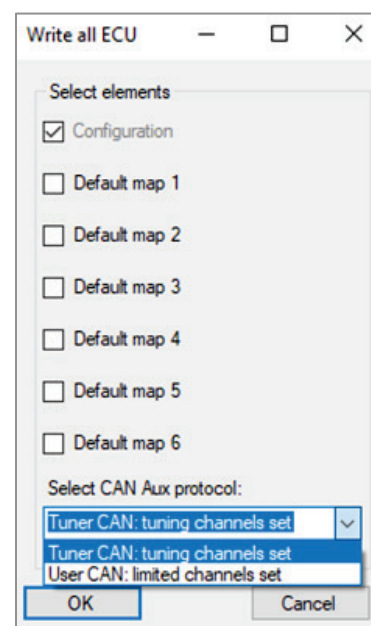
Write all ECU

Select elements

Configuration

Default map 1

Default map 2

Default map 3

Default map 4

Default map 5

Default map 6

Select CAN Aux protocol:

Tuner CAN: tuning channels set

Tuner CAN: tuning channels set

User CAN: limited channels set

OK

Cancel